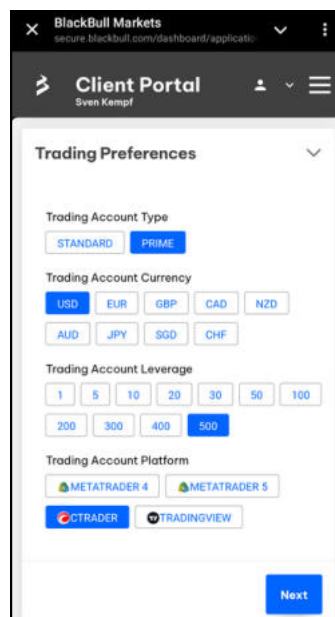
BlackBull Markets
secure.blackbull.com/dashboard/applicatio

Client Portal
Sven Kempf

Trading Preferences

Trading Account Type
STANDARD PRIME

Trading Account Currency
USD EUR GBP CAD NZD
AUD JPY SGD CHF

Trading Account Leverage
1 5 10 20 30 50 100
200 300 400 500

Trading Account Platform
METATRADER 4 METATRADER 5
CTRADER TRADINGVIEW

Next